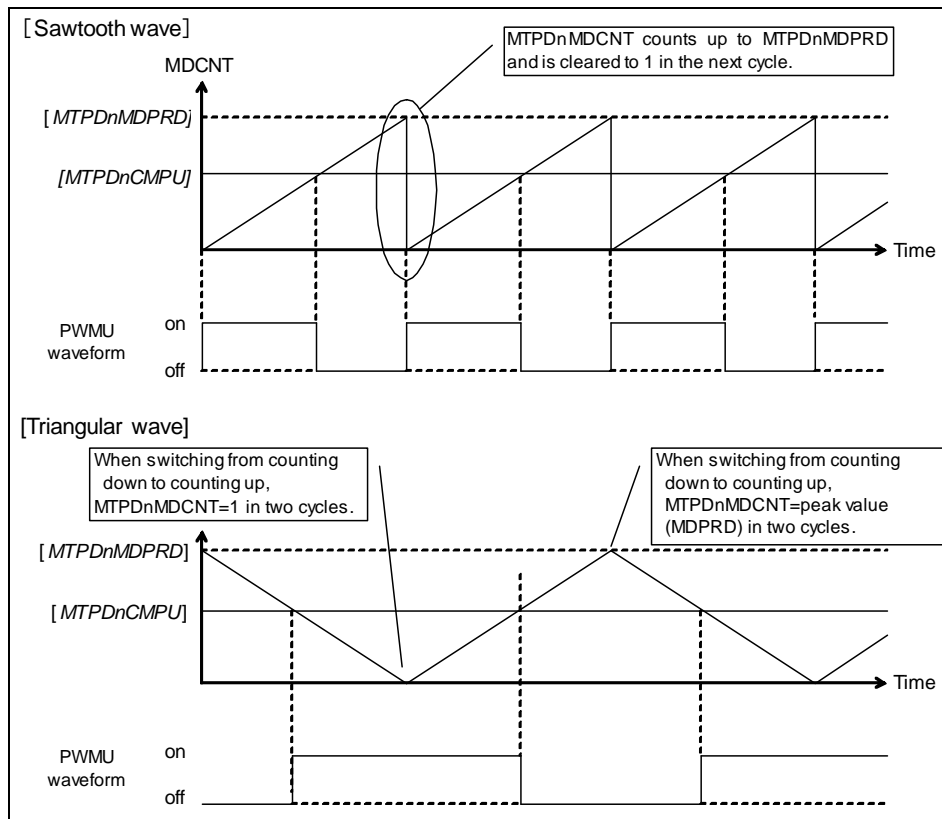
[Sawtooth wave]

MTPDnMDCNT counts up to MTPDnMDPRD and is cleared to 1 in the next cycle.

MDCNT

[ MTPDnMDPRD]

[MTPDnCMPU]

Time

PWMU waveform

on

off

[Triangular wave]

When switching from counting down to counting up, MTPDnMDCNT=1 in two cycles.

When switching from counting down to counting up, MTPDnMDCNT=peak value (MDPRD) in two cycles.

[ MTPDnMDPRD]

[ MTPDnCMPU]

Time

PWMU waveform

on

off